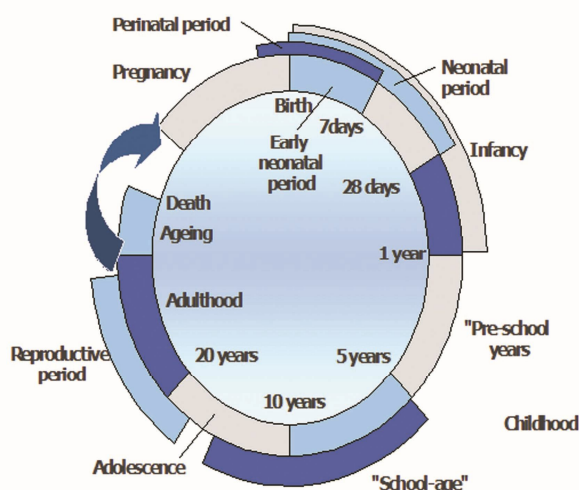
Perinatal period

Pregnancy

Neonatal period

Birth

7days

Early neonatal period

Infancy

28 days

Death

Ageing

1 year

Adulthood

"Pre-school years

Reproductive period

20 years

5 years

10 years

Childhood

Adolescence

"School-age"